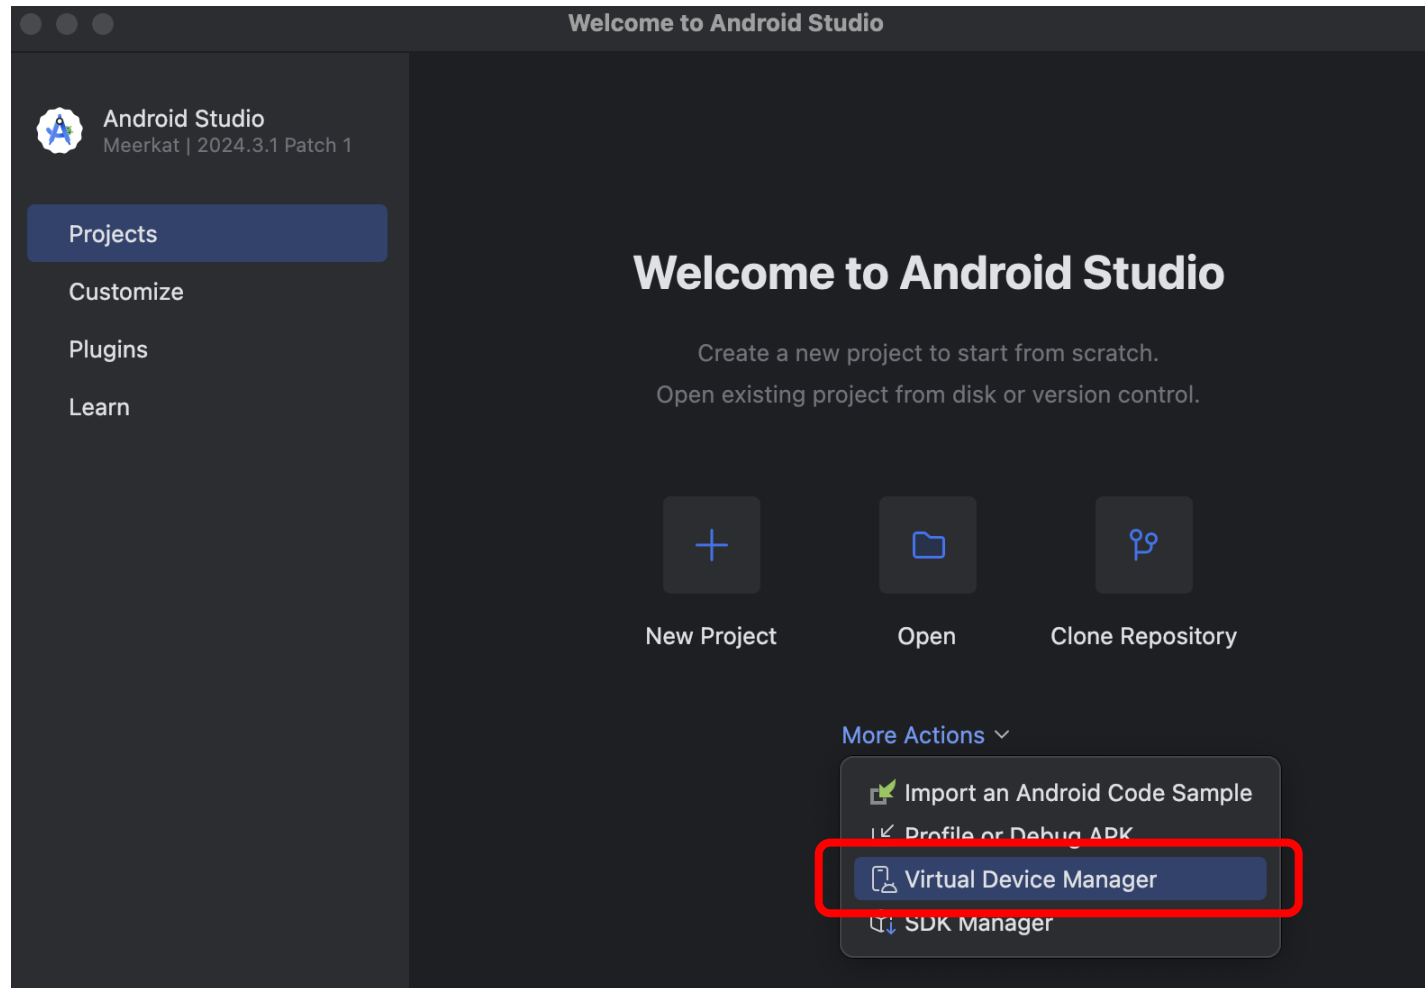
Welcome to Android Studio

Android Studio
Meerkat | 2024.3.1 Patch 1

Projects
Customize
Plugins
Learn

Welcome to Android Studio

Create a new project to start from scratch.
Open existing project from disk or version control.

New Project
Open
Clone Repository

More Actions

Import an Android Code Sample
Profile or Debug APK
Virtual Device Manager
SDK Manager